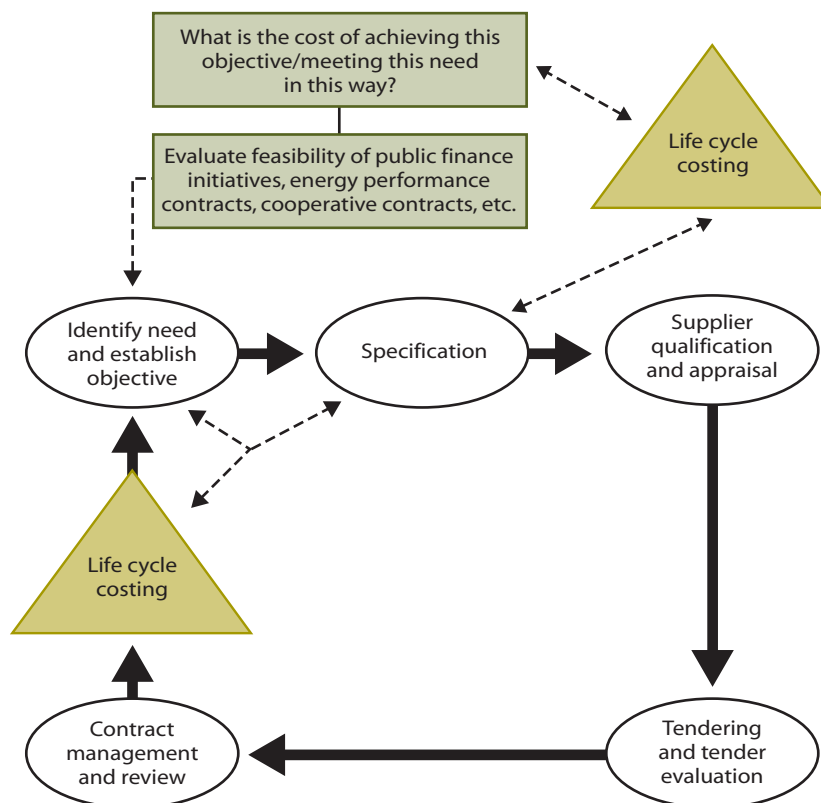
What is the cost of achieving this objective/meeting this need in this way?

Evaluate feasibility of public finance initiatives, energy performance contracts, cooperative contracts, etc.

Life cycle costing

Identify need and establish objective

Specification

Supplier qualification and appraisal

Life cycle costing

Contract management and review

Tendering and tender evaluation